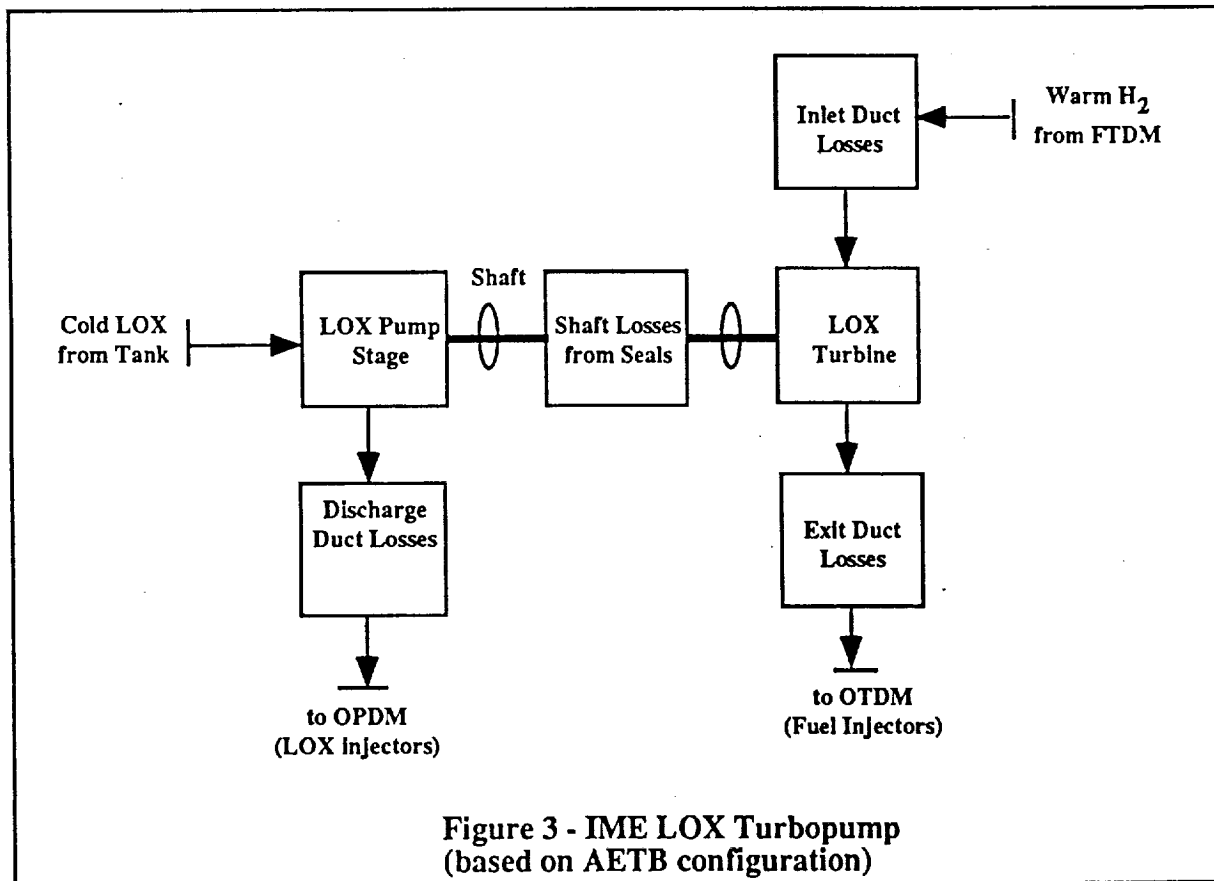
Inlet Duct Losses

Warm $H_2$ from FTDM

Shaft

Cold LOX from Tank

LOX Pump Stage

Shaft Losses from Seals

LOX Turbine

Discharge Duct Losses

Exit Duct Losses

to OPDM (LOX Injectors)

to OTDM (Fuel Injectors)

Figure 3 - IME LOX Turbopump (based on AETB configuration)